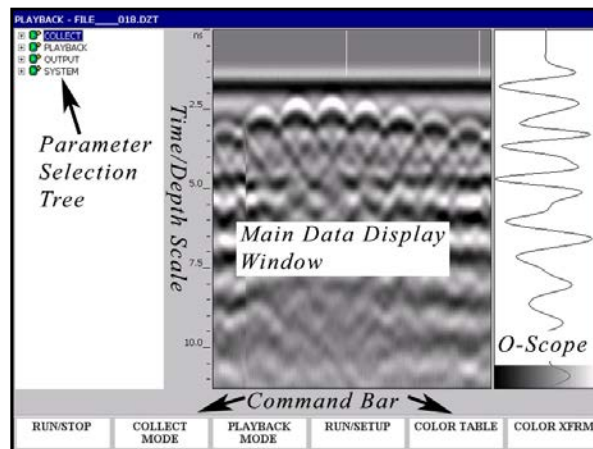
PLAYBACK - FILE____018.DZT

COLLECT
PLAYBACK
OUTPUT
SYSTEM

Parameter Selection Tree

ns
2.5
5.0
7.5
10.0

Time/Depth Scale

Main Data Display Window

O-Scope

Command Bar

| RUN/STOP | COLLECT MODE | PLAYBACK MODE | RUN/SETUP | COLOR TABLE | COLOR XFRM |
|---|---|---|---|---|---|